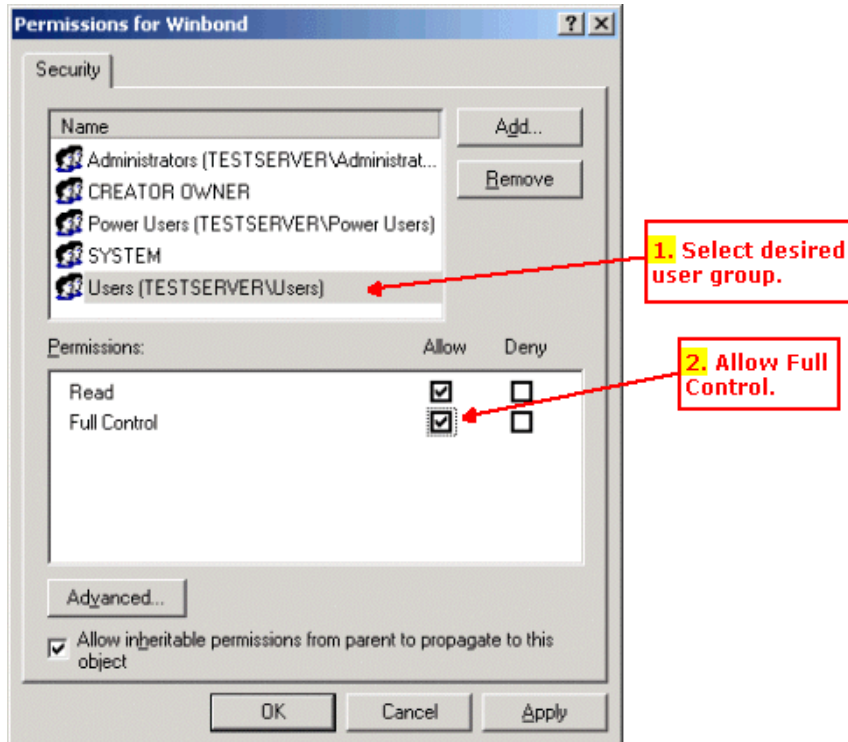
Permissions for Winbond

?

×

Security

Name

Administrators (TESTSERVER\Administrat...

CREATOR OWNER

Power Users (TESTSERVER\Power Users)

SYSTEM

Users (TESTSERVER\Users)

Add...

Remove

1. Select desired user group.

Permissions:

Allow

Deny

Read

Full Control

2. Allow Full Control.

Advanced...

Allow inheritable permissions from parent to propagate to this object

OK

Cancel

Apply